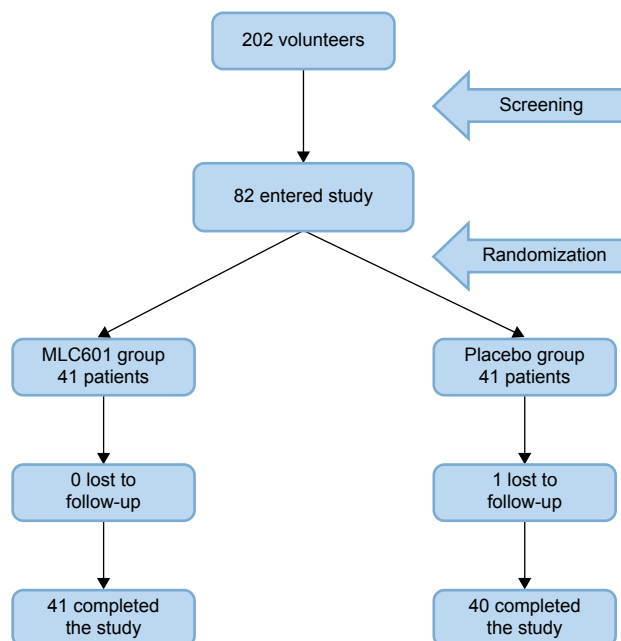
202 volunteers

Screening

82 entered study

Randomization

MLC601 group
41 patients

Placebo group
41 patients

0 lost to
follow-up

1 lost to
follow-up

41 completed
the study

40 completed
the study